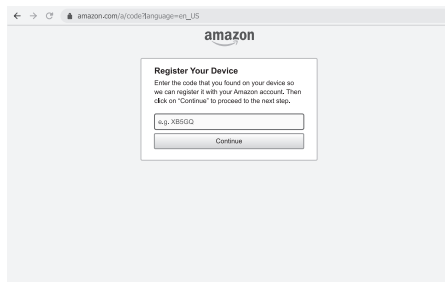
amazon.com/a/code?language=en_US

amazon

Register Your Device

Enter the code that you found on your device so we can register it with your Amazon account. Then click on "Continue" to proceed to the next step.

e.g. XB5GQ

Continue